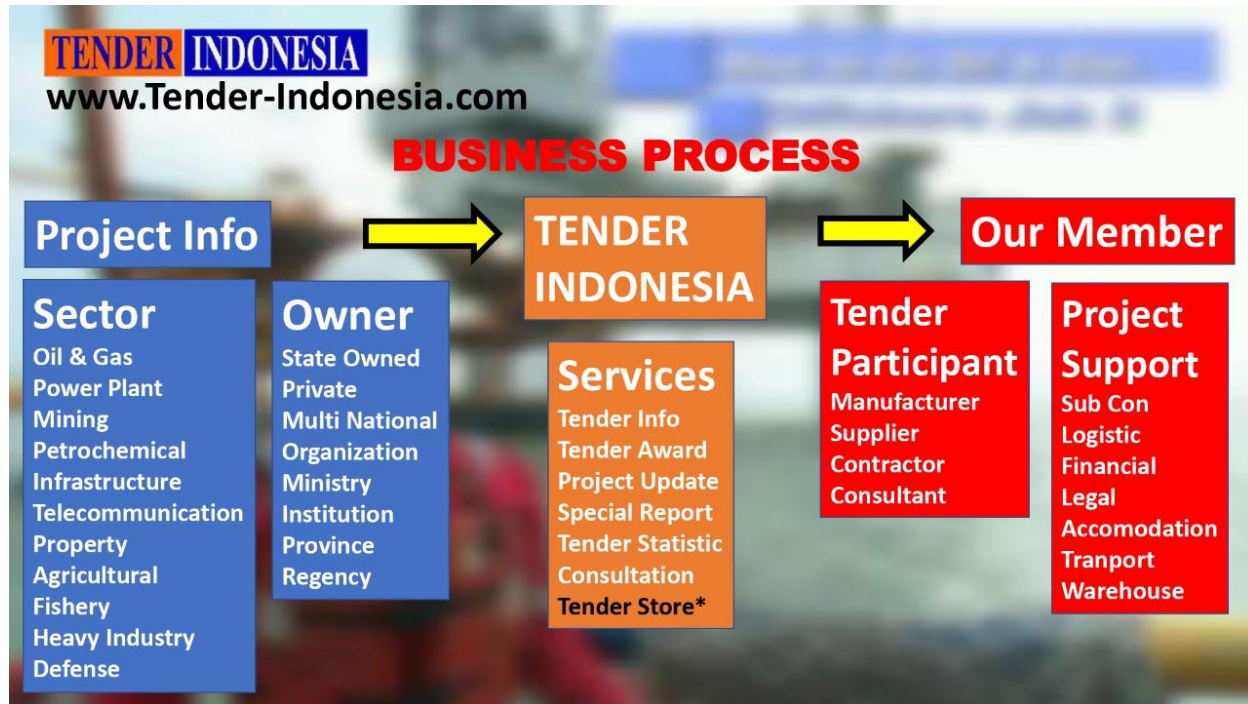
TENDER INDONESIA
www.Tender-Indonesia.com

BUSINESS PROCESS

Project Info

TENDER INDONESIA

Our Member

Sector
Oil & Gas
Power Plant
Mining
Petrochemical
Infrastructure
Telecommunication
Property
Agricultural
Fishery
Heavy Industry
Defense

Owner
State Owned
Private
Multi National
Organization
Ministry
Institution
Province
Regency

Services
Tender Info
Tender Award
Project Update
Special Report
Tender Statistic
Consultation
Tender Store*

Tender Participant
Manufacturer
Supplier
Contractor
Consultant

Project Support
Sub Con
Logistic
Financial
Legal
Accomodation
Tranport
Warehouse